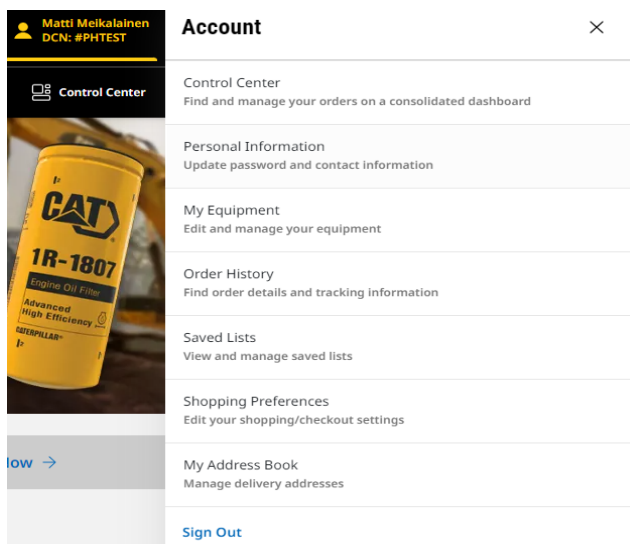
Matti Meikalainen
DCN: #PHTEST

Control Center

CAT
1R-1807
Engine Oil Filter
Advanced High Efficiency
CATERPILLAR

low →

Account

×

Control Center
Find and manage your orders on a consolidated dashboard

Personal Information
Update password and contact information

My Equipment
Edit and manage your equipment

Order History
Find order details and tracking information

Saved Lists
View and manage saved lists

Shopping Preferences
Edit your shopping/checkout settings

My Address Book
Manage delivery addresses

Sign Out